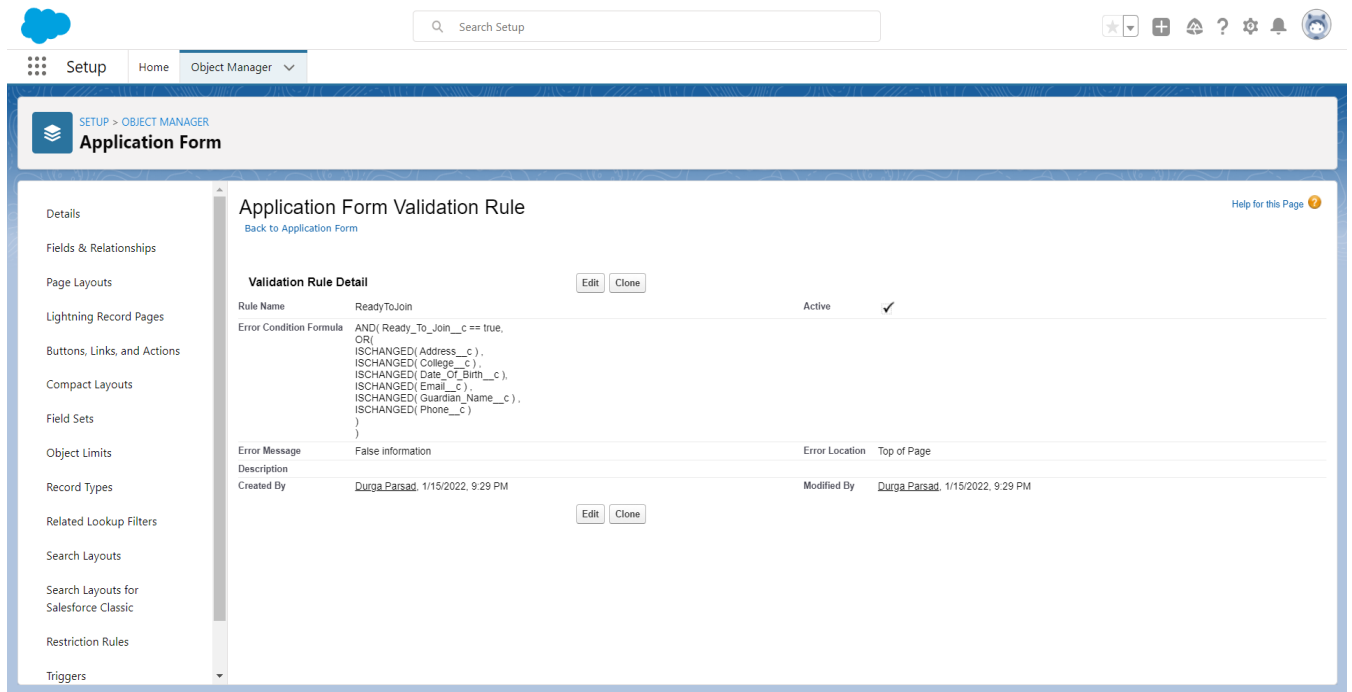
Search Setup

Setup Home Object Manager

SETUP > OBJECT MANAGER
Application Form

Details
Fields & Relationships
Page Layouts
Lightning Record Pages
Buttons, Links, and Actions
Compact Layouts
Field Sets
Object Limits
Record Types
Related Lookup Filters
Search Layouts
Search Layouts for Salesforce Classic
Restriction Rules
Triggers

Application Form Validation Rule
Back to Application Form

Help for this Page

Validation Rule Detail Edit Clone

Rule Name ReadyToJoin
Active ✓
Error Condition Formula AND( Ready_To_Join__c == true,
OR(
ISCHANGED( Address__c ) ,
ISCHANGED( College__c ) ,
ISCHANGED( Date_Of_Birth__c ),
ISCHANGED( Email__c ) ,
ISCHANGED( Guardian_Name__c ) ,
ISCHANGED( Phone__c )
)
)
Error Message False information
Error Location Top of Page
Description
Created By Durga Parsad, 1/15/2022, 9:29 PM
Modified By Durga Parsad, 1/15/2022, 9:29 PM

Edit Clone